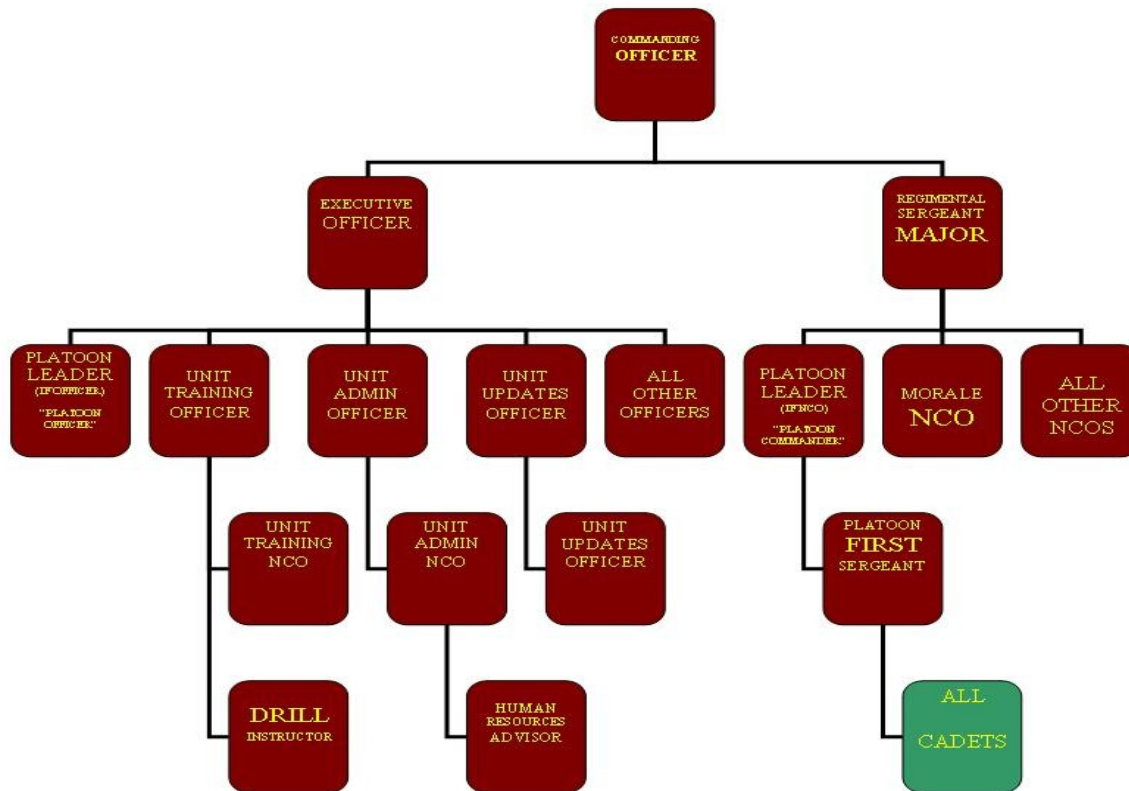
COMMANDING OFFICER

EXECUTIVE OFFICER

REGIMENTAL SERGEANT MAJOR

PLATOON LEADER (IF OFFICER) "PLATOON OFFICER"

UNIT TRAINING OFFICER

UNIT ADMIN OFFICER

UNIT UPDATES OFFICER

ALL OTHER OFFICERS

PLATOON LEADER (IF NCO) "PLATOON COMMANDER"

MORALE NCO

ALL OTHER NCOS

UNIT TRAINING NCO

UNIT ADMIN NCO

UNIT UPDATES OFFICER

PLATOON FIRST SERGEANT

DRILL INSTRUCTOR

HUMAN RESOURCES ADVISOR

ALL CADETS